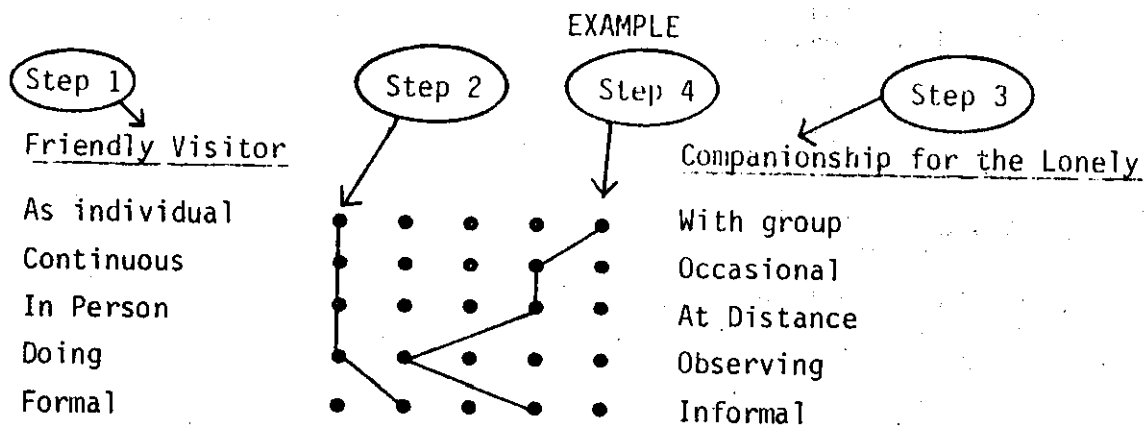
EXAMPLE

Step 1

Step 2

Step 4

Step 3

Friendly Visitor

Companionship for the Lonely

| | |
|---|---|
| As individual | With group |
| Continuous | Occasional |
| In Person | At Distance |
| Doing | Observing |
| Formal | Informal |